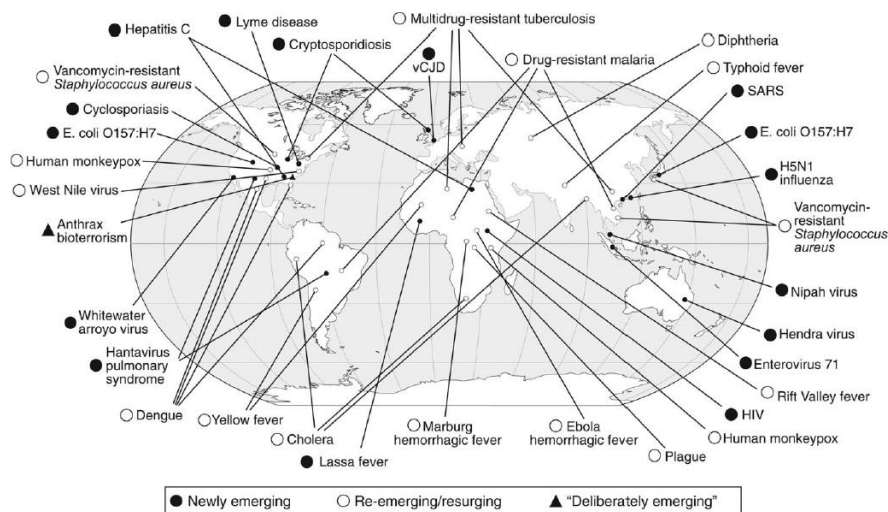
Hepatitis C
Lyme disease
Cryptosporidiosis
Multidrug-resistant tuberculosis
vCJD
Drug-resistant malaria
Diphtheria
Typhoid fever
SARS
E. coli O157:H7
H5N1 influenza
Vancomycin-resistant *Staphylococcus aureus*
Vancomycin-resistant *Staphylococcus aureus*
Cyclosporiasis
E. coli O157:H7
Human monkeypox
West Nile virus
Anthrax bioterrorism
Whitewater arroyo virus
Hantavirus pulmonary syndrome
Dengue
Yellow fever
Cholera
Lassa fever
Marburg hemorrhagic fever
Ebola hemorrhagic fever
Plague
Human monkeypox
HIV
Rift Valley fever
Enterovirus 71
Hendra virus
Nipah virus

Newly emerging
Re-emerging/resurging
"Deliberately emerging"